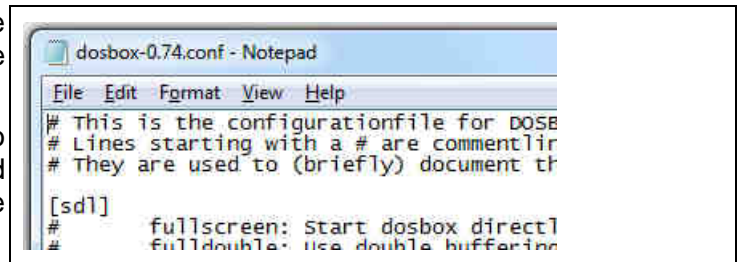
e
e

o
d
e

dosbox-0.74.conf - Notepad

File Edit Format View Help

# This is the configurationfile for DOSB
# Lines starting with a # are commentlir
# They are used to (briefly) document th

[sdl]
# fullscreen: Start dosbox directl
# fulldouble: Use double buffering